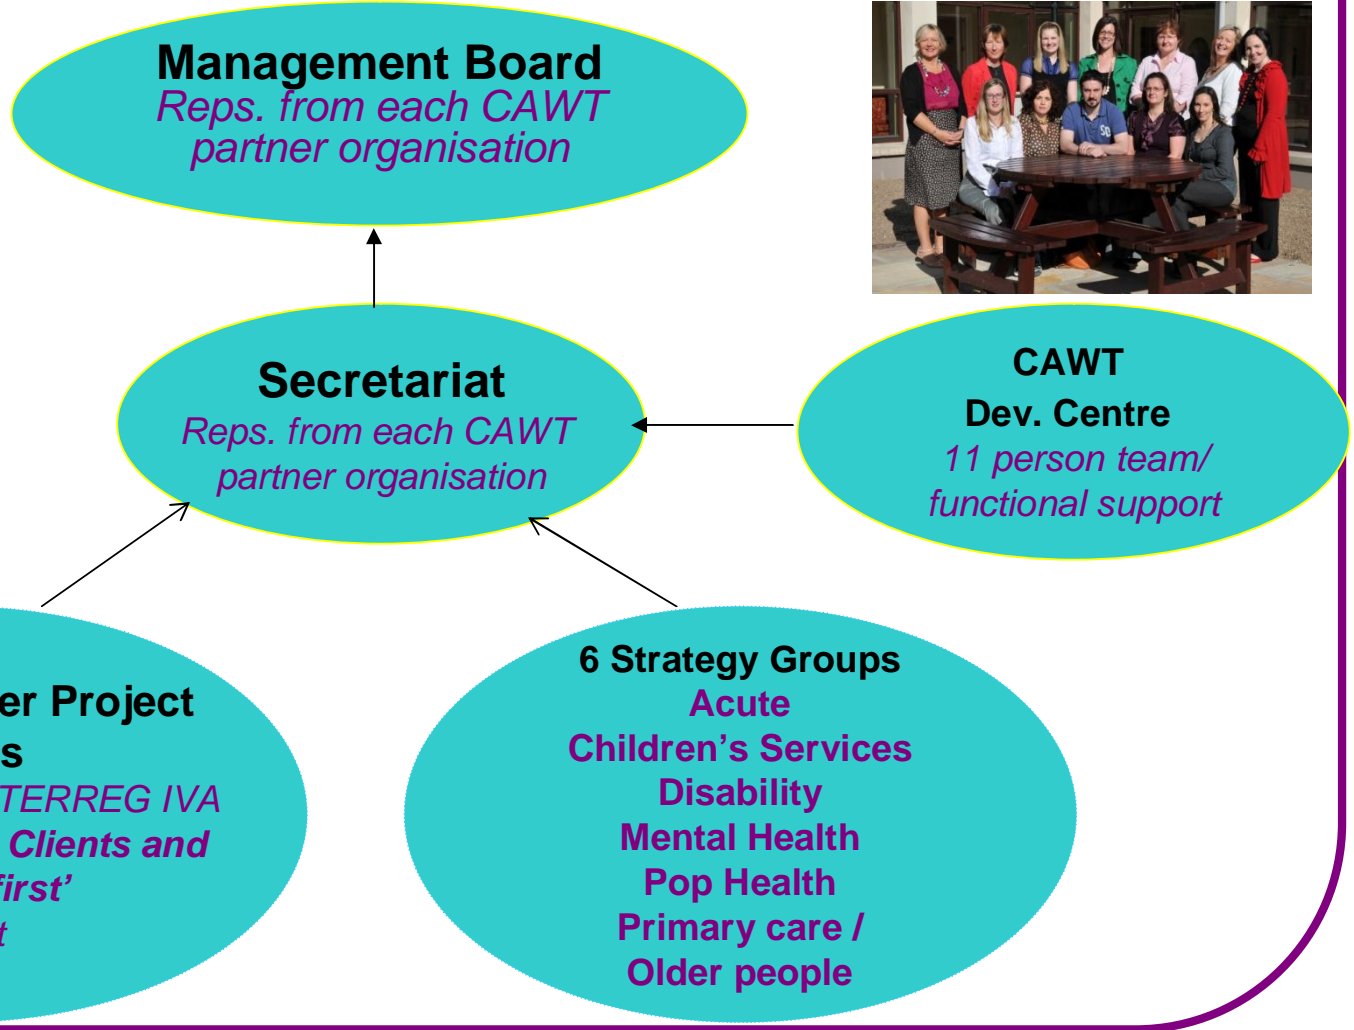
Management Board
Reps. from each CAWT partner organisation

Secretariat
Reps. from each CAWT partner organisation

CAWT
Dev. Centre
11 person team/ functional support

er Project
s
TERREG IVA
Clients and
first'
t

6 Strategy Groups
Acute
Children's Services
Disability
Mental Health
Pop Health
Primary care /
Older people